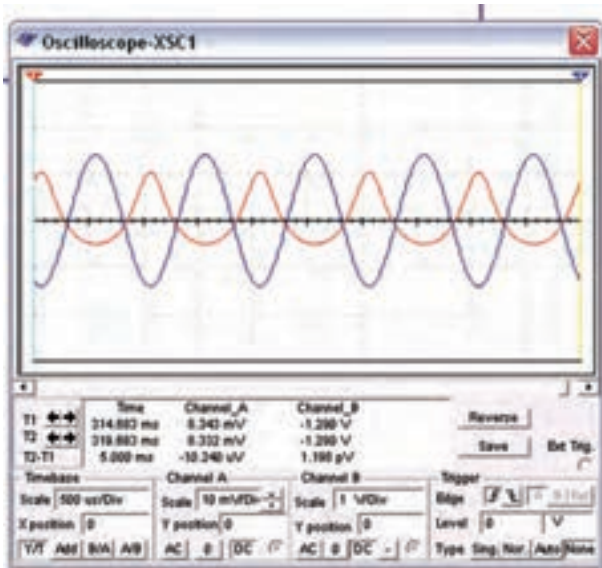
Oscilloscope-XSC1

| | Time | Channel_A | Channel_B |
|---|---|---|---|
| T1 | 314.683 ms | 8.343 mV | -1.280 V |
| T2 | 319.683 ms | 8.332 mV | -1.280 V |
| T2-T1 | 5.000 ms | -10.240 uV | 1.190 μV |

Reverse

Save

Ext Trig.

Timebase
Scale 500 us/Div
X position 0
Y/T Add B/A A/B

Channel A
Scale 10 mV/Div
Y position 0
AC 0 DC

Channel B
Scale 1 V/Div
Y position 0
AC 0 DC -

Trigger
Edge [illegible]
Level 0 V
Type Sing. Nor. Auto None